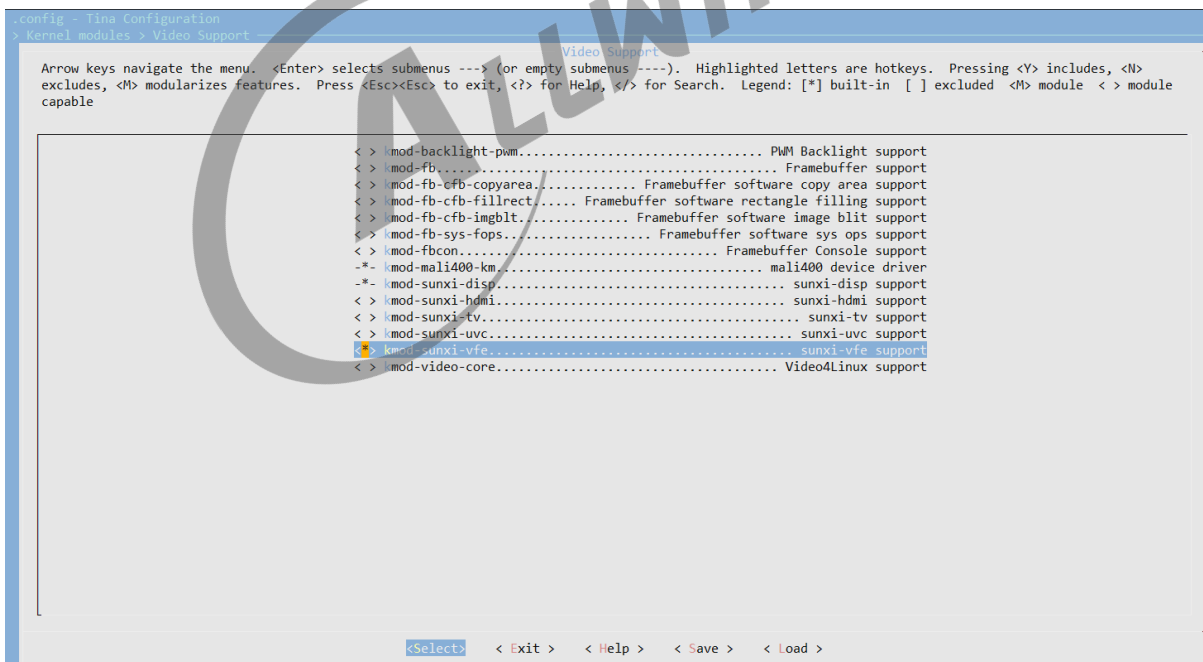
.config - Tina Configuration
> Kernel modules > Video Support

Video Support

Arrow keys navigate the menu. <Enter> selects submenus ---> (or empty submenus ----). Highlighted letters are hotkeys. Pressing <Y> includes, <N> excludes, <M> modularizes features. Press <Esc><Esc> to exit, <?> for Help, </> for Search. Legend: [*] built-in [ ] excluded <M> module < > module capable

< > kmod-backlight-pwm................................ PWM Backlight support
< > kmod-fb............................................ Framebuffer support
< > kmod-fb-cfb-copyarea............. Framebuffer software copy area support
< > kmod-fb-cfb-fillrect..... Framebuffer software rectangle filling support
< > kmod-fb-cfb-imgblt.............. Framebuffer software image blit support
< > kmod-fb-sys-fops..................... Framebuffer software sys ops support
< > kmod-fbcon................................ Framebuffer Console support
-*- kmod-mali400-km.................................... mali400 device driver
-*- kmod-sunxi-disp....................................... sunxi-disp support
< > kmod-sunxi-hdmi....................................... sunxi-hdmi support
< > kmod-sunxi-tv........................................... sunxi-tv support
< > kmod-sunxi-uvc......................................... sunxi-uvc support
<*> kmod-sunxi-vfe......................................... sunxi-vfe support
< > kmod-video-core..................................... Video4Linux support

<Select> < Exit > < Help > < Save > < Load >

ALLWI